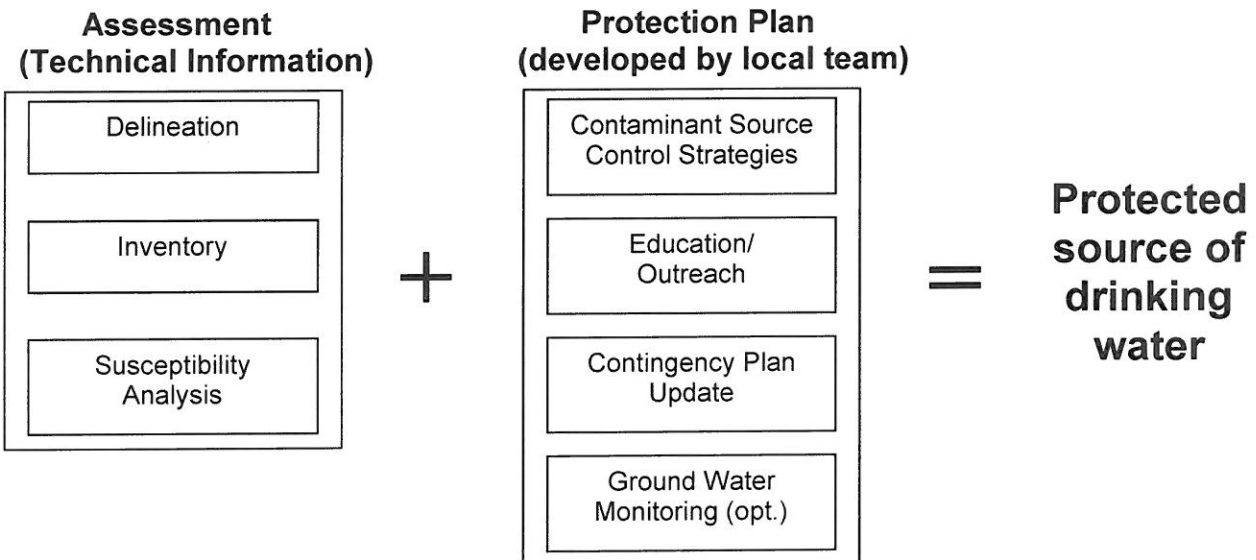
Assessment
(Technical Information)

Delineation

Inventory

Susceptibility Analysis

+

Protection Plan
(developed by local team)

Contaminant Source Control Strategies

Education/ Outreach

Contingency Plan Update

Ground Water Monitoring (opt.)

=

Protected source of drinking water